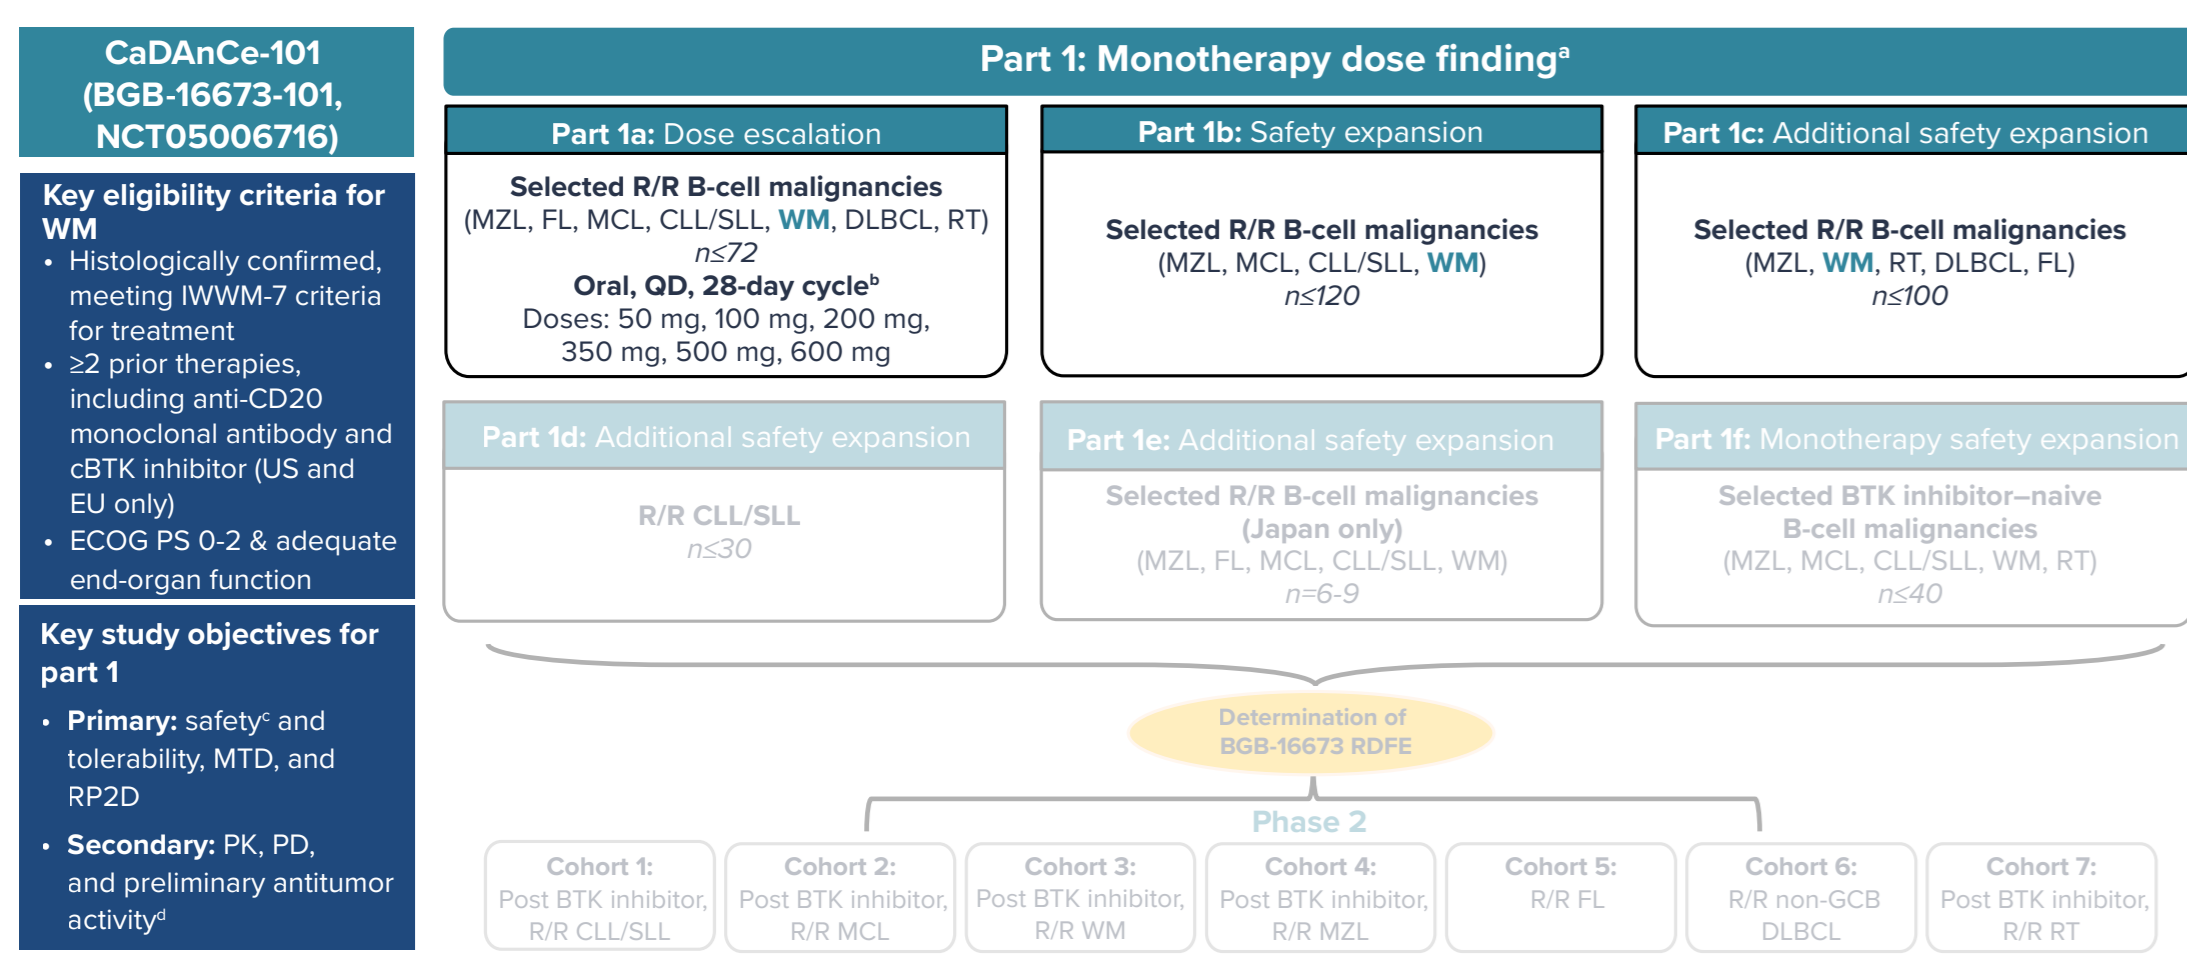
CaDAnCe-101 (BGB-16673-101, NCT05006716)

Key eligibility criteria for WM
• Histologically confirmed, meeting IWWM-7 criteria for treatment
• ≥2 prior therapies, including anti-CD20 monoclonal antibody and cBTK inhibitor (US and EU only)
• ECOG PS 0-2 & adequate end-organ function

Key study objectives for part 1
• Primary: safety$^c$ and tolerability, MTD, and RP2D
• Secondary: PK, PD, and preliminary antitumor activity$^d$

Part 1: Monotherapy dose finding$^a$

Part 1a: Dose escalation
Selected R/R B-cell malignancies
(MZL, FL, MCL, CLL/SLL, WM, DLBCL, RT)
n≤72
Oral, QD, 28-day cycle$^b$
Doses: 50 mg, 100 mg, 200 mg, 350 mg, 500 mg, 600 mg

Part 1b: Safety expansion
Selected R/R B-cell malignancies
(MZL, MCL, CLL/SLL, WM)
n≤120

Part 1c: Additional safety expansion
Selected R/R B-cell malignancies
(MZL, WM, RT, DLBCL, FL)
n≤100

Part 1d: Additional safety expansion
R/R CLL/SLL
n≤30

Part 1e: Additional safety expansion
Selected R/R B-cell malignancies
(Japan only)
(MZL, FL, MCL, CLL/SLL, WM)
n=6-9

Part 1f: Monotherapy safety expansion
Selected BTK inhibitor–naive B-cell malignancies
(MZL, MCL, CLL/SLL, WM, RT)
n≤40

Determination of BGB-16673 RDFE

Phase 2

Cohort 1: Post BTK inhibitor, R/R CLL/SLL

Cohort 2: Post BTK inhibitor, R/R MCL

Cohort 3: Post BTK inhibitor, R/R WM

Cohort 4: Post BTK inhibitor, R/R MZL

Cohort 5: R/R FL

Cohort 6: R/R non-GCB DLBCL

Cohort 7: Post BTK inhibitor, R/R RT